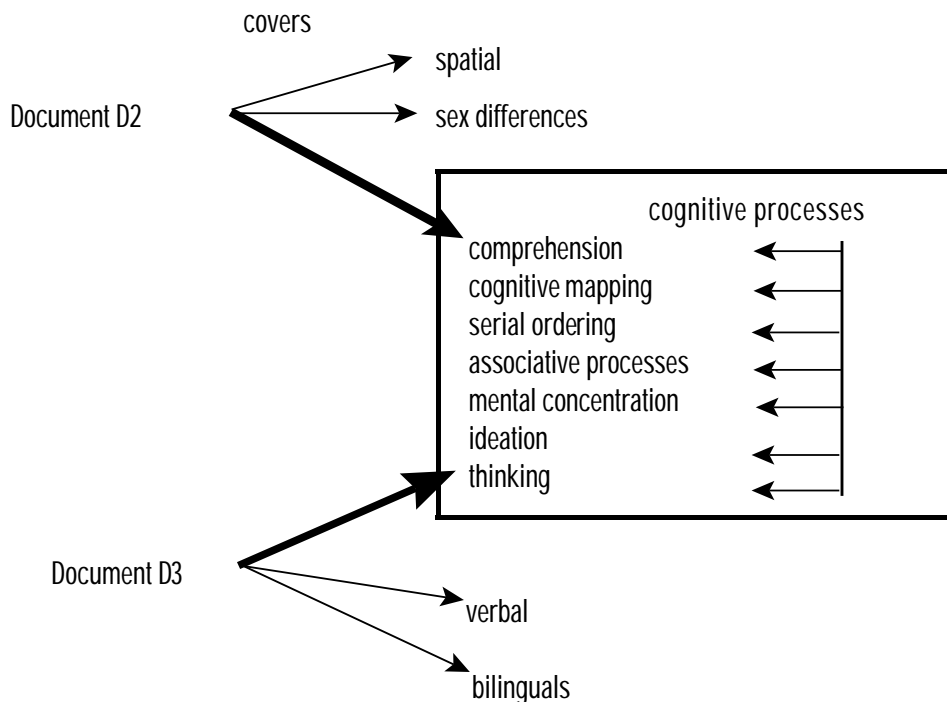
covers

Document D2

spatial

sex differences

cognitive processes

comprehension
cognitive mapping
serial ordering
associative processes
mental concentration
ideation
thinking

Document D3

verbal

bilinguals